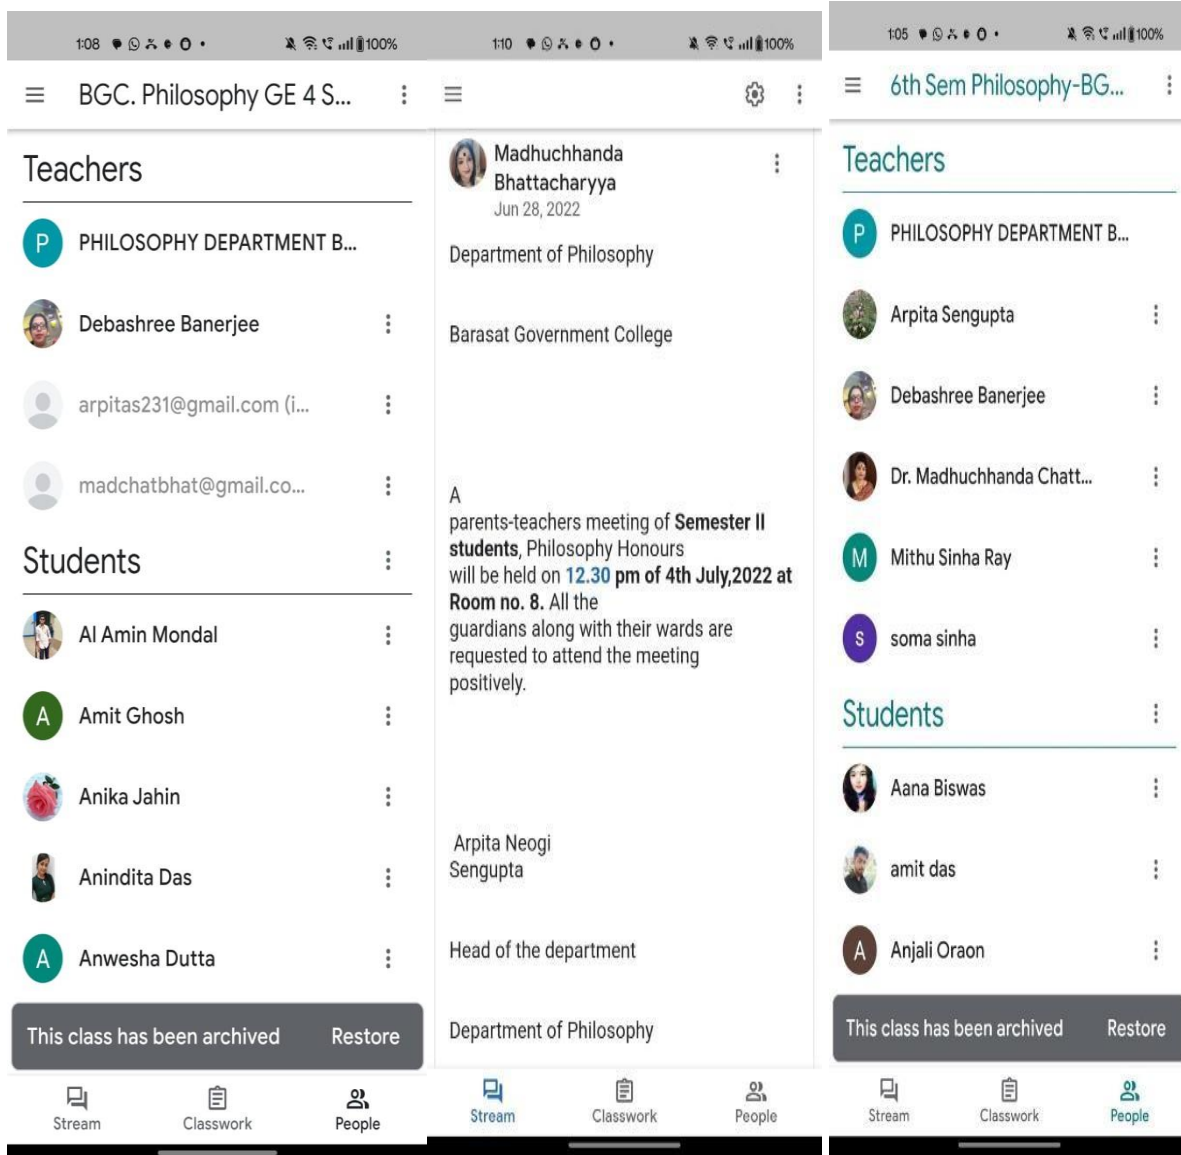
1:08 100%

BGC. Philosophy GE 4 S...

Teachers

P PHILOSOPHY DEPARTMENT B...

Debashree Banerjee

arpitas231@gmail.com (i...

madchatbhat@gmail.co...

Students

Al Amin Mondal

A Amit Ghosh

Anika Jahin

Anindita Das

A Anwesha Dutta

This class has been archived Restore

Stream Classwork People

1:10 100%

Madhuchhanda Bhattacharyya
Jun 28, 2022

Department of Philosophy

Barasat Government College

A
parents-teachers meeting of **Semester II students**, Philosophy Honours will be held on 12.30 **pm of 4th July,2022 at Room no. 8.** All the guardians along with their wards are requested to attend the meeting positively.

Arpita Neogi Sengupta

Head of the department

Department of Philosophy

Stream Classwork People

1:05 100%

6th Sem Philosophy-BG...

Teachers

P PHILOSOPHY DEPARTMENT B...

Arpita Sengupta

Debashree Banerjee

Dr. Madhuchhanda Chatt...

M Mithu Sinha Ray

S soma sinha

Students

Aana Biswas

amit das

A Anjali Oraon

This class has been archived Restore

Stream Classwork People